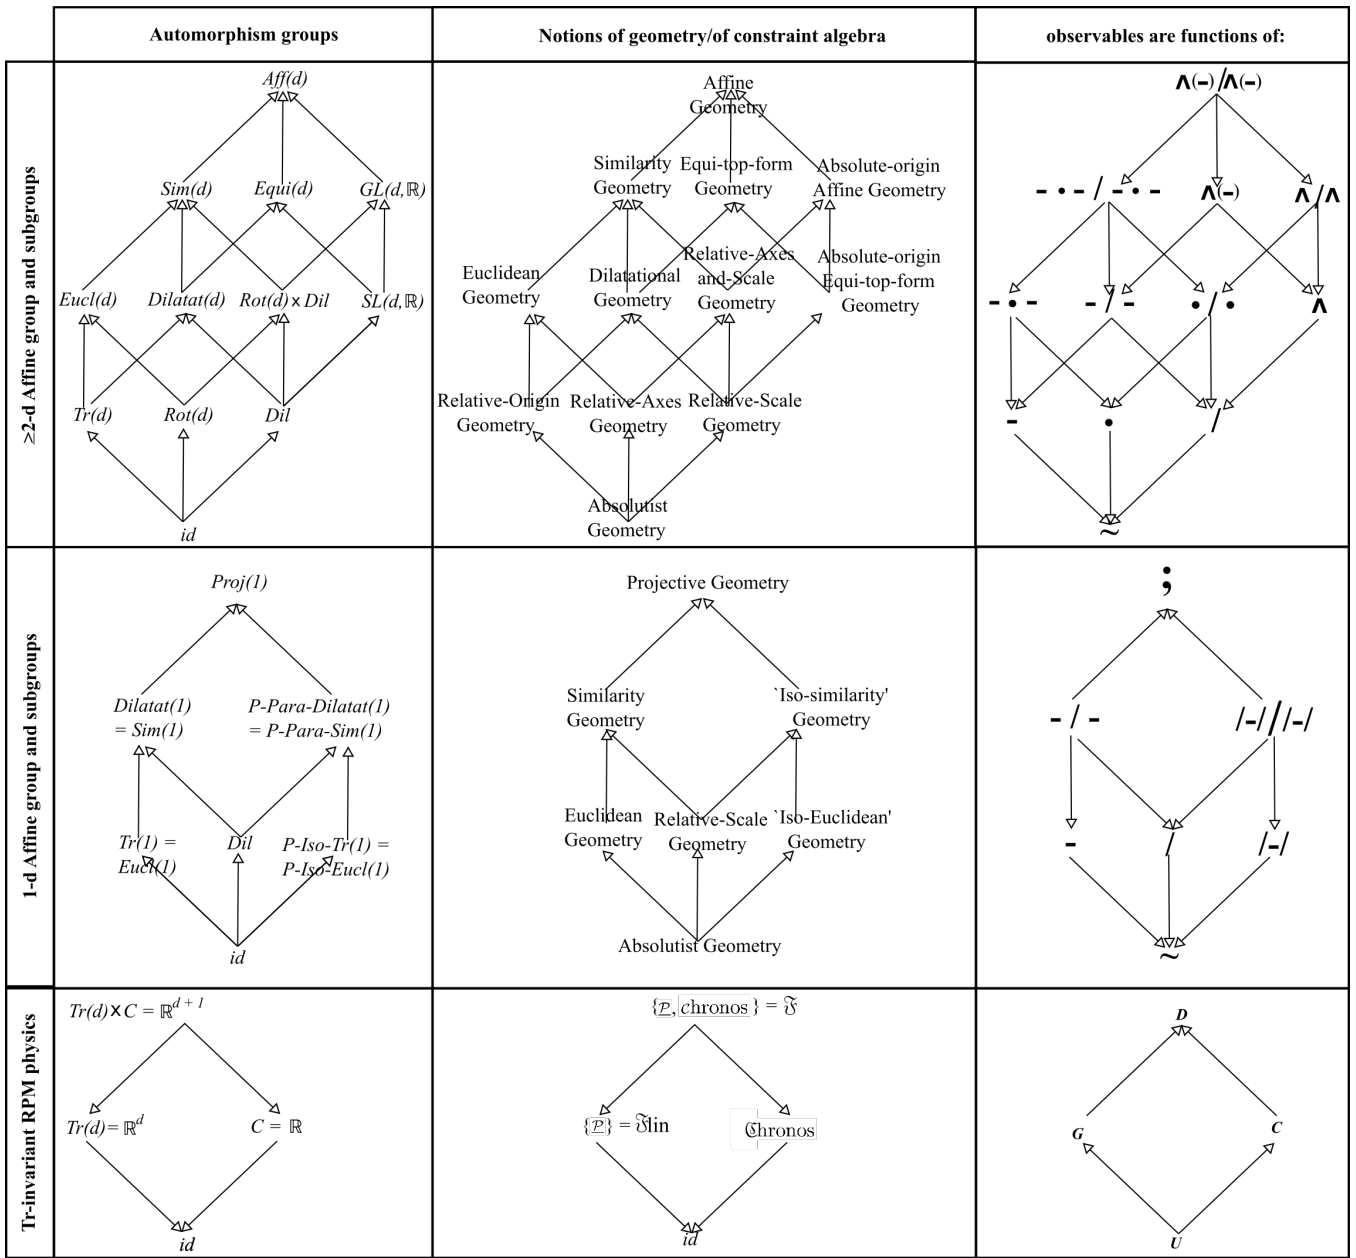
| | Automorphism groups | Notions of geometry/of constraint algebra | observables are functions of: |
|---|---|---|---|
| ≥2-d Affine group and subgroups | Aff(d); Sim(d), Equi(d), $GL(d,\mathbb{R})$; Eucl(d), Dilatat(d), Rot(d) × Dil, $SL(d,\mathbb{R})$; Tr(d), Rot(d), Dil; id | Affine Geometry; Similarity Geometry, Equi-top-form Geometry, Absolute-origin Affine Geometry; Euclidean Geometry, Dilatational Geometry, Relative-Axes and-Scale Geometry, Absolute-origin Equi-top-form Geometry; Relative-Origin Geometry, Relative-Axes Geometry, Relative-Scale Geometry; Absolutist Geometry | ∧(–) / ∧(–); – • – / – • –, ∧(–), ∧ / ∧; – • –, – / –, • / •, ∧; –, •, /; ~ |
| 1-d Affine group and subgroups | Proj(1); Dilatat(1) = Sim(1), P-Para-Dilatat(1) = P-Para-Sim(1); Tr(1) = Eucl(1), Dil, P-Iso-Tr(1) = P-Iso-Eucl(1); id | Projective Geometry; Similarity Geometry, `Iso-similarity' Geometry; Euclidean Geometry, Relative-Scale Geometry, `Iso-Euclidean' Geometry; Absolutist Geometry | ;; – / –, /–//–/; –, /, /–/; ~ |
| Tr-invariant RPM physics | Tr(d) × C = $\mathbb{R}^{d+1}$; Tr(d) = $\mathbb{R}^d$, C = $\mathbb{R}$; id | {$\mathcal{P}$, chronos} = $\mathfrak{F}$; {$\mathcal{P}$} = $\mathfrak{F}$lin, $\mathfrak{C}$hronos; id | D; G, C; U |